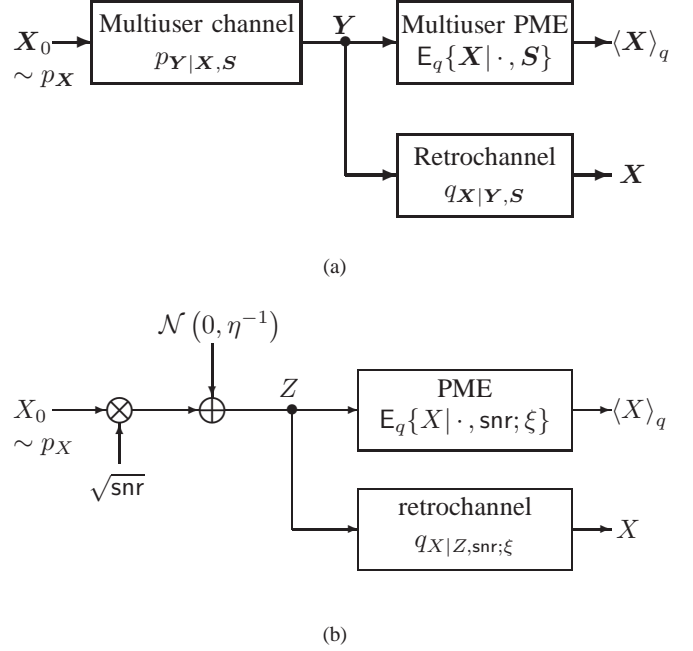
$\boldsymbol{X}_0$
$\sim p_{\boldsymbol{X}}$

Multiuser channel
$p_{\boldsymbol{Y}|\boldsymbol{X},\boldsymbol{S}}$

$\boldsymbol{Y}$

Multiuser PME
$\mathsf{E}_q\{\boldsymbol{X}|\cdot,\boldsymbol{S}\}$

$\langle\boldsymbol{X}\rangle_q$

Retrochannel
$q_{\boldsymbol{X}|\boldsymbol{Y},\boldsymbol{S}}$

$\boldsymbol{X}$

(a)

$\mathcal{N}\left(0,\eta^{-1}\right)$

$X_0$
$\sim p_X$

$\sqrt{\mathsf{snr}}$

$Z$

PME
$\mathsf{E}_q\{X|\cdot,\mathsf{snr};\xi\}$

$\langle X\rangle_q$

retrochannel
$q_{X|Z,\mathsf{snr};\xi}$

$X$

(b)